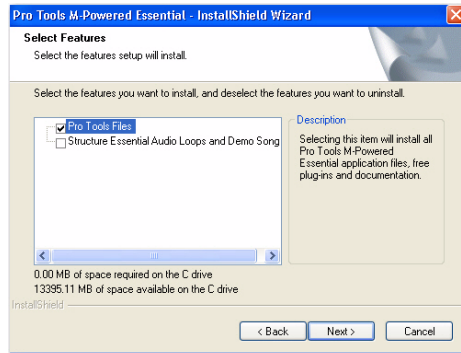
Pro Tools M-Powered Essential - InstallShield Wizard

Select Features
Select the features setup will install.

Select the features you want to install, and deselect the features you want to uninstall.

Pro Tools Files
Structure Essential Audio Loops and Demo Song

Description
Selecting this item will install all Pro Tools M-Powered Essential application files, free plug-ins and documentation.

0.00 MB of space required on the C drive
13395.11 MB of space available on the C drive

InstallShield

< Back
Next >
Cancel